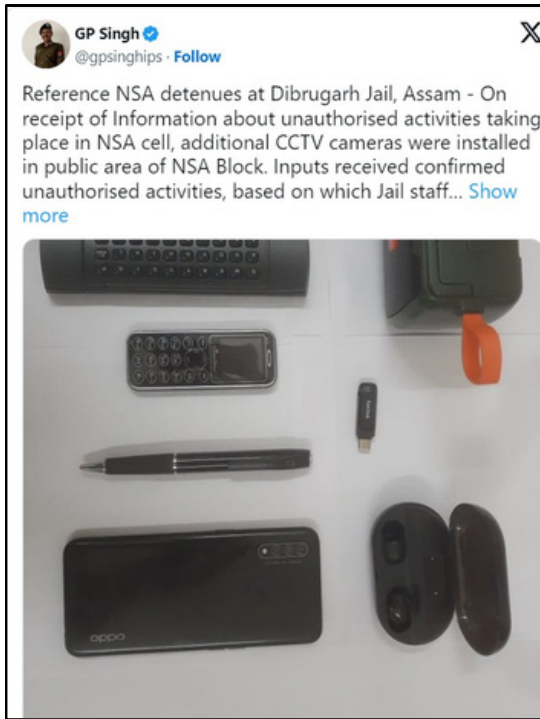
GP Singh
@gpsinghips · Follow

Reference NSA detenues at Dibrugarh Jail, Assam - On receipt of Information about unauthorised activities taking place in NSA cell, additional CCTV cameras were installed in public area of NSA Block. Inputs received confirmed unauthorised activities, based on which Jail staff... Show more

oppo